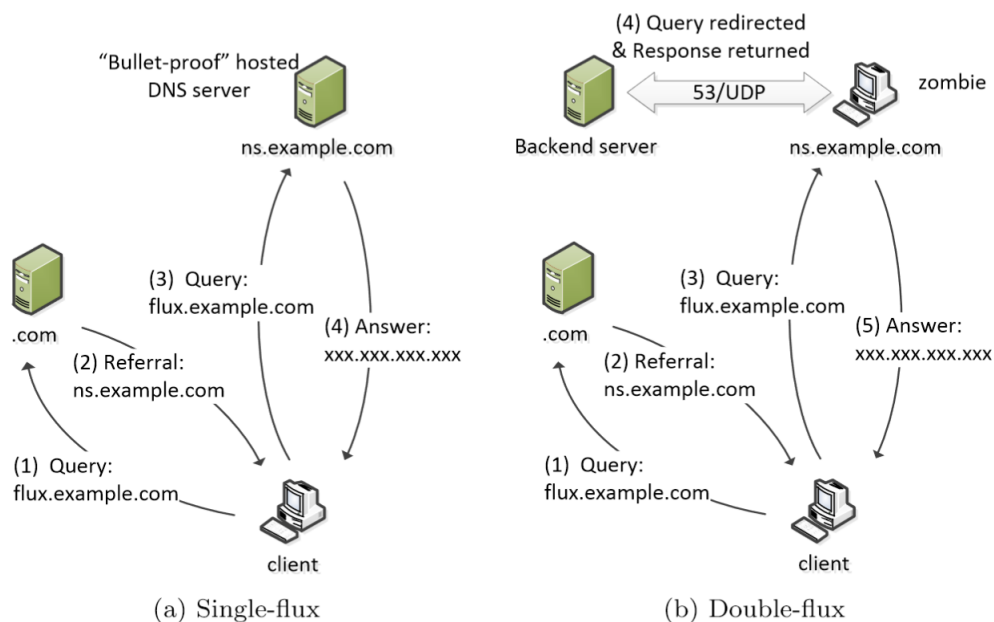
"Bullet-proof" hosted DNS server

ns.example.com

.com

(3) Query: flux.example.com

(4) Answer: xxx.xxx.xxx.xxx

(2) Referral: ns.example.com

(1) Query: flux.example.com

client

(a) Single-flux

(4) Query redirected & Response returned

53/UDP

zombie

Backend server

ns.example.com

.com

(3) Query: flux.example.com

(5) Answer: xxx.xxx.xxx.xxx

(2) Referral: ns.example.com

(1) Query: flux.example.com

client

(b) Double-flux